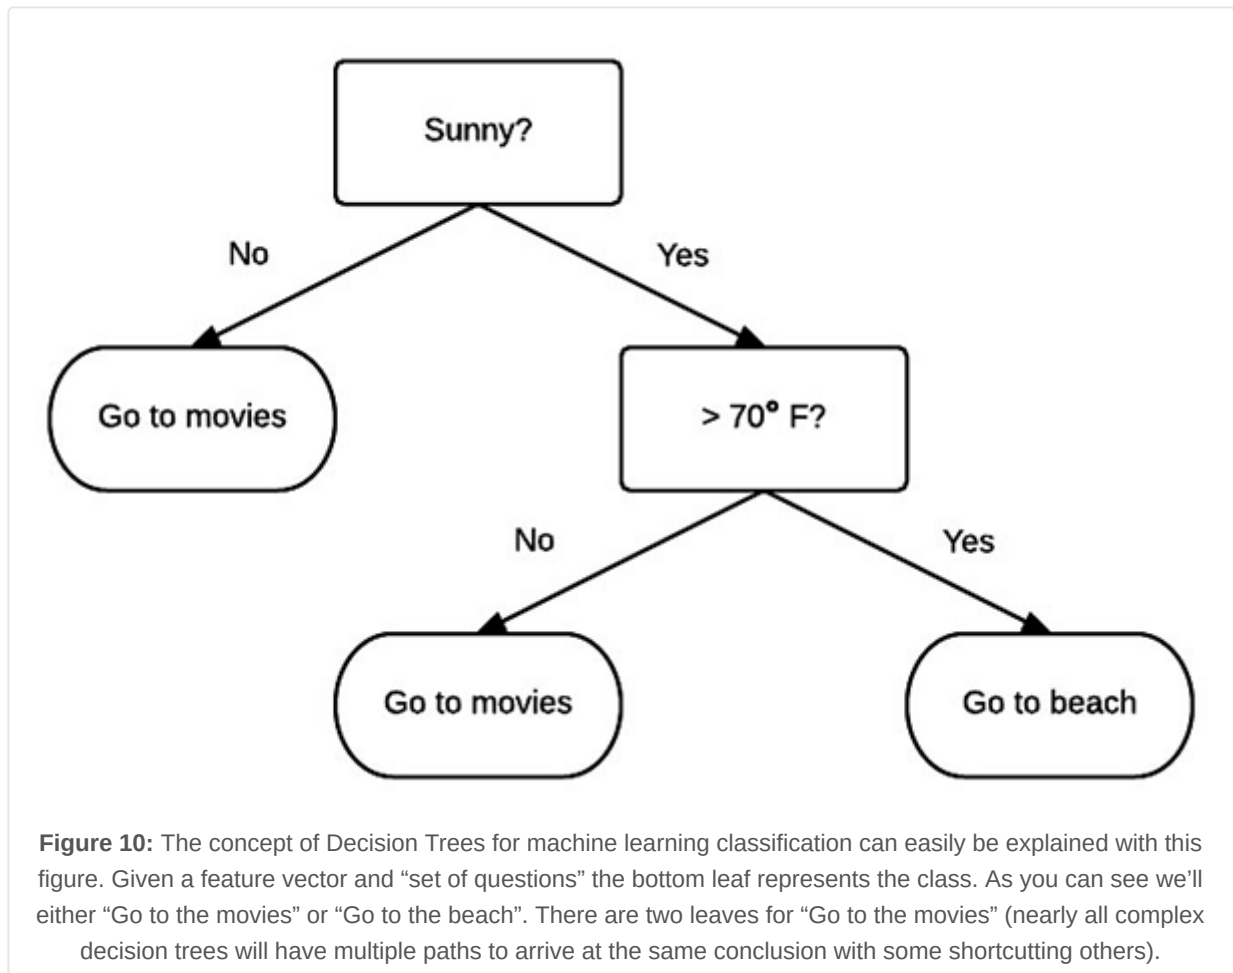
Sunny?

No

Yes

Go to movies

> 70° F?

No

Yes

Go to movies

Go to beach

**Figure 10:** The concept of Decision Trees for machine learning classification can easily be explained with this figure. Given a feature vector and “set of questions” the bottom leaf represents the class. As you can see we’ll either “Go to the movies” or “Go to the beach”. There are two leaves for “Go to the movies” (nearly all complex decision trees will have multiple paths to arrive at the same conclusion with some shortcutting others).